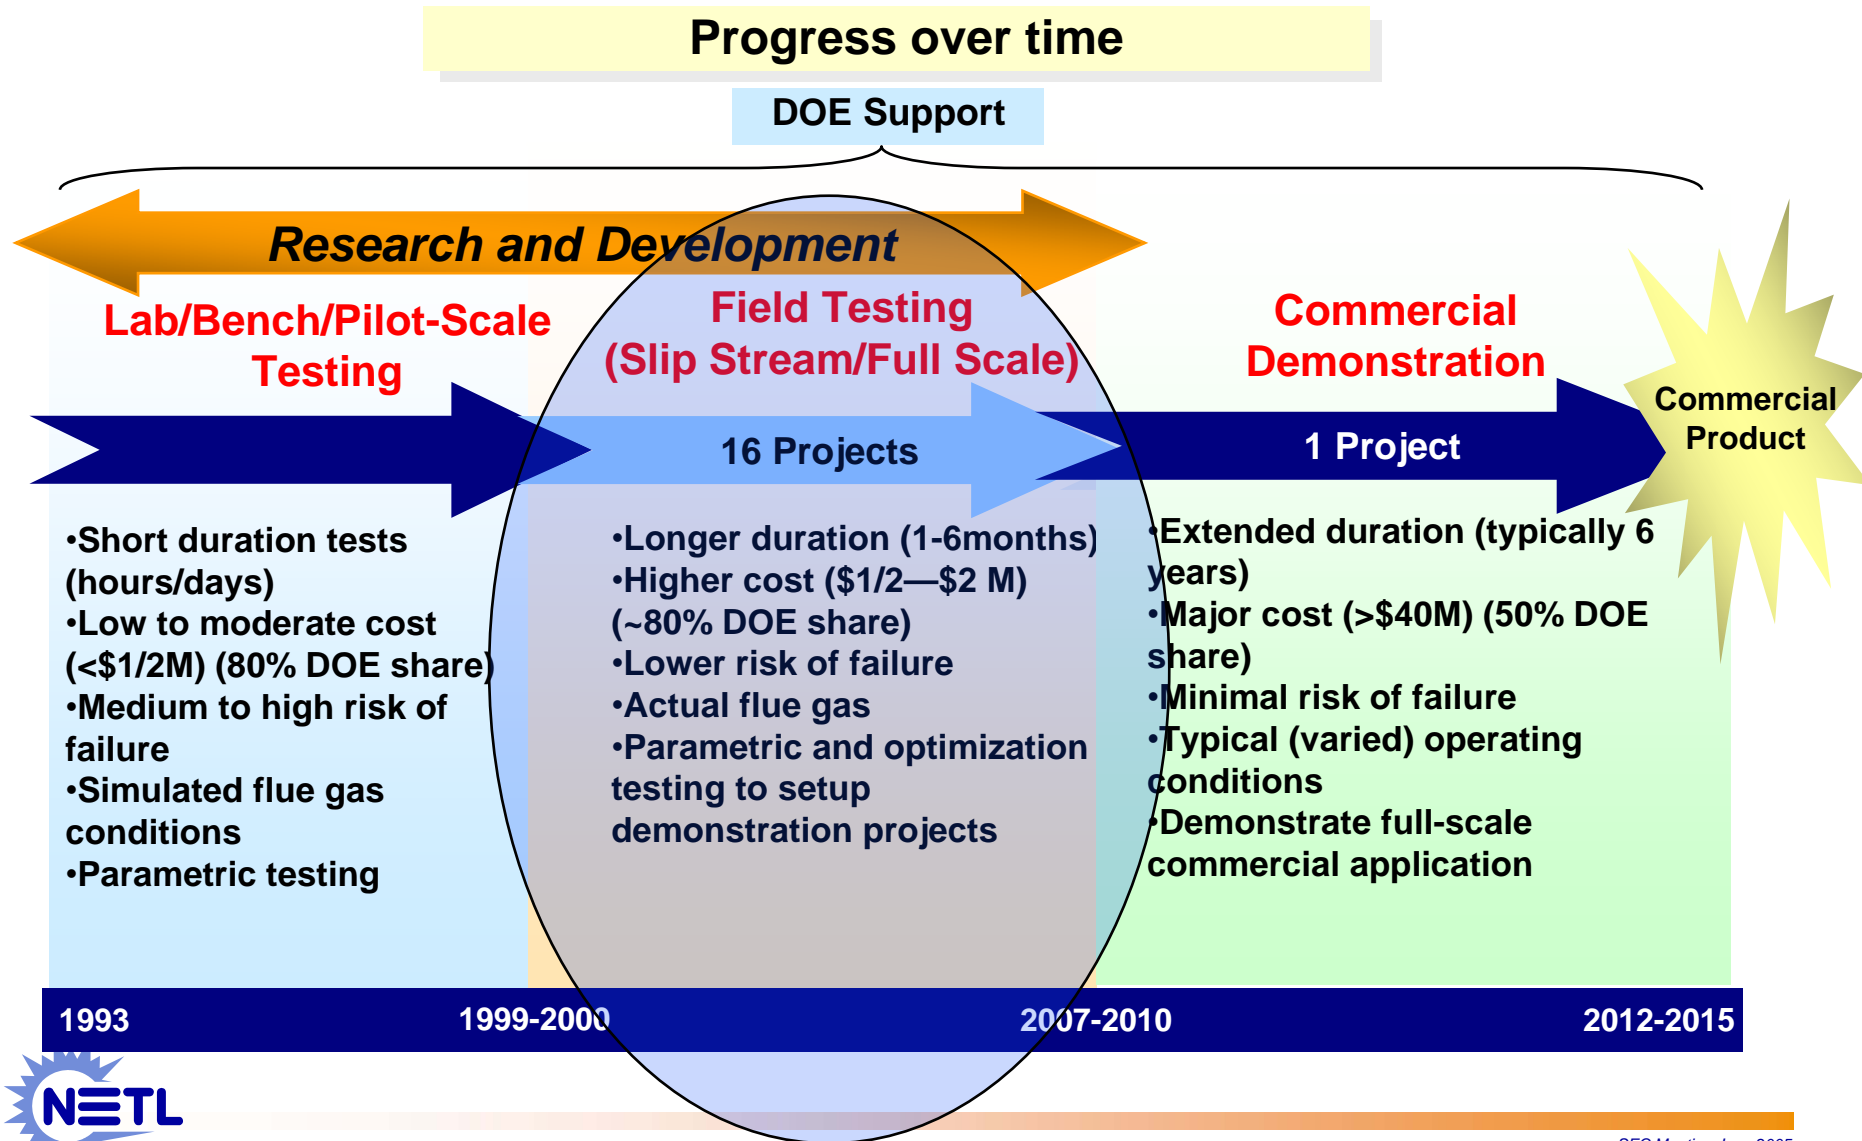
Progress over time

DOE Support

Research and Development

Lab/Bench/Pilot-Scale Testing

Field Testing (Slip Stream/Full Scale)

Commercial Demonstration

Commercial Product

16 Projects

1 Project

•Short duration tests (hours/days)
•Low to moderate cost (<$1/2M) (80% DOE share)
•Medium to high risk of failure
•Simulated flue gas conditions
•Parametric testing

•Longer duration (1-6months)
•Higher cost ($1/2—$2 M) (~80% DOE share)
•Lower risk of failure
•Actual flue gas
•Parametric and optimization testing to setup demonstration projects

•Extended duration (typically 6 years)
•Major cost (>$40M) (50% DOE share)
•Minimal risk of failure
•Typical (varied) operating conditions
•Demonstrate full-scale commercial application

1993

1999-2000

2007-2010

2012-2015

NETL

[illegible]